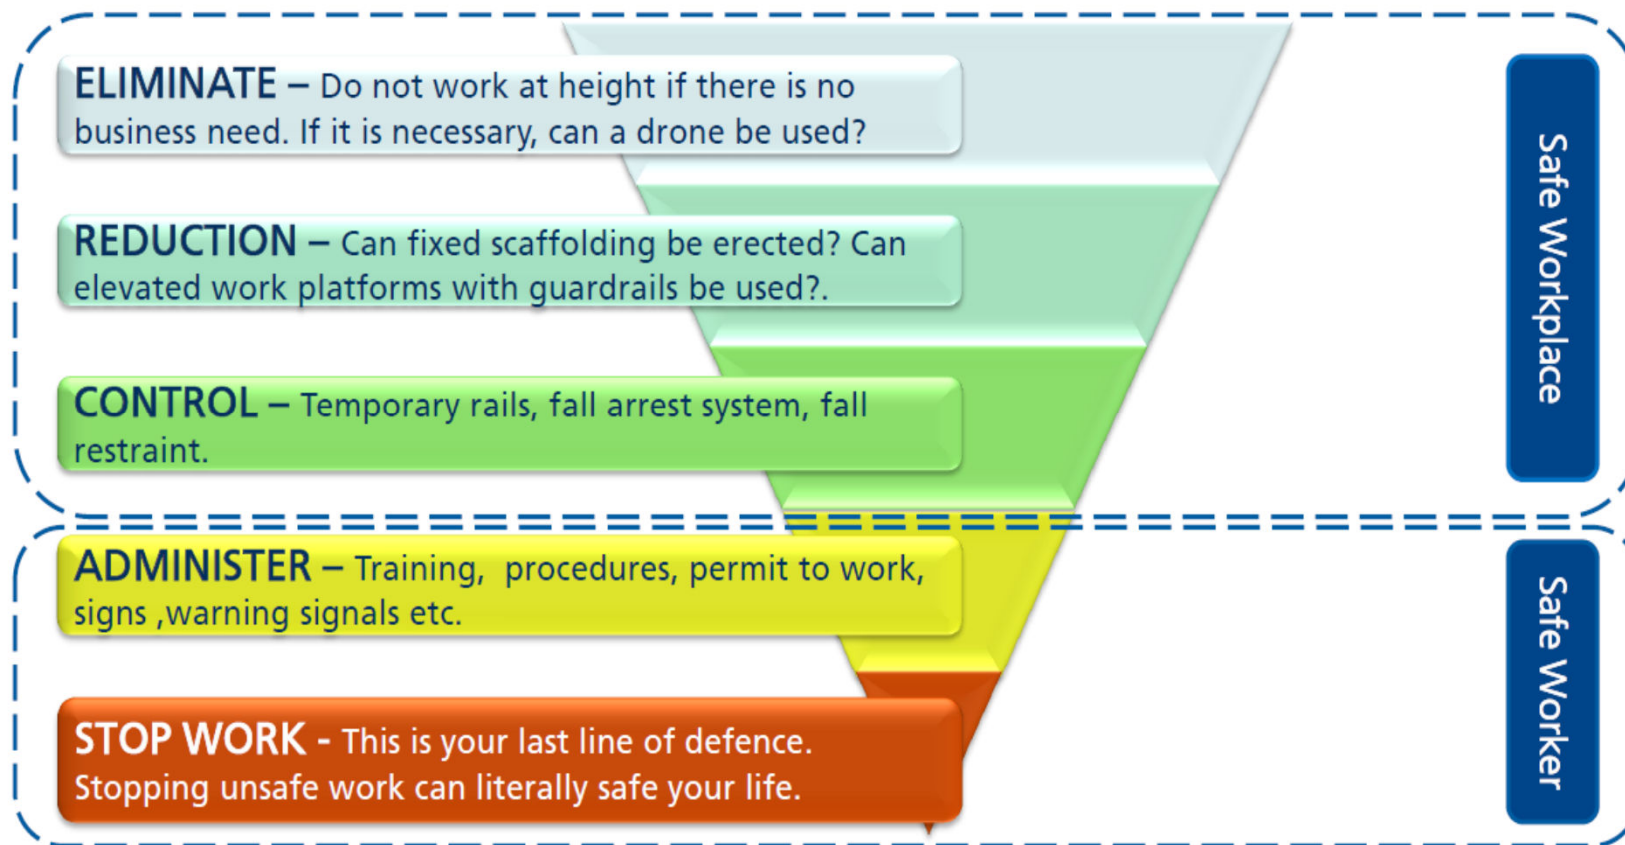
ELIMINATE – Do not work at height if there is no business need. If it is necessary, can a drone be used?

REDUCTION – Can fixed scaffolding be erected? Can elevated work platforms with guardrails be used?.

CONTROL – Temporary rails, fall arrest system, fall restraint.

Safe Workplace

ADMINISTER – Training,  procedures, permit to work, signs ,warning signals etc.

STOP WORK - This is your last line of defence. Stopping unsafe work can literally safe your life.

Safe Worker